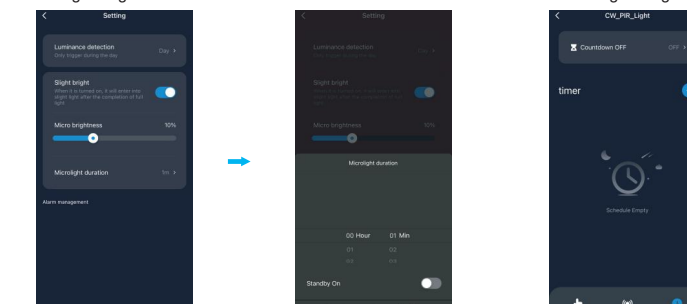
<
Setting

Luminance detection
Only trigger during the day
Day >

Slight bright
When it is turned on, it will enter into slight light after the completion of full light

Micro brightness
10%

Microlight duration
1m >

Alarm management

<
Setting

Luminance detection
Day >

Slight bright

Micro brightness
10%

Microlight duration

00 Hour
01 Min
01
02
03
04

Standby On

<
CW_PIR_Light

Countdown OFF
OFF >

timer

Schedule Empty